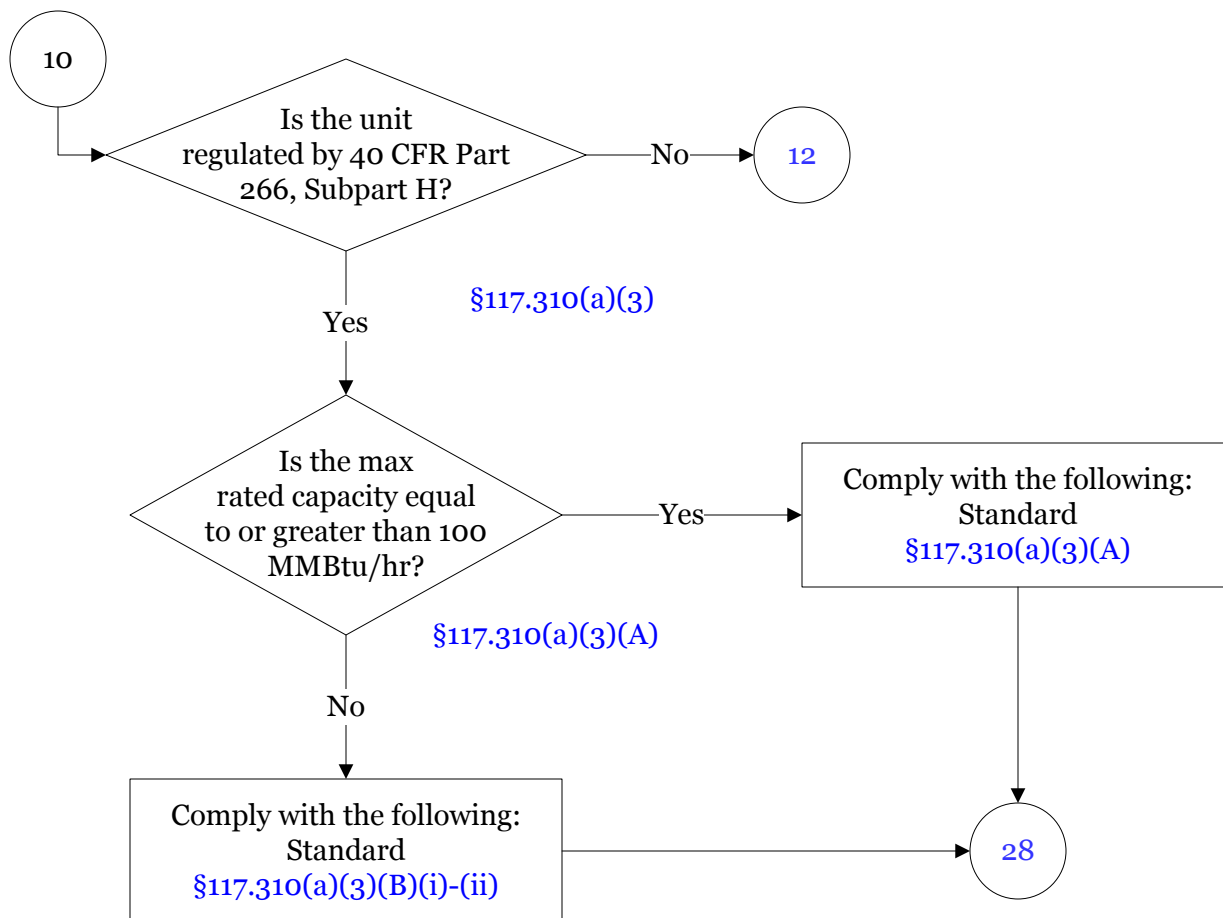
10

Is the unit regulated by 40 CFR Part 266, Subpart H?

No

12

§117.310(a)(3)

Yes

Is the max rated capacity equal to or greater than 100 MMBtu/hr?

Yes

Comply with the following: Standard §117.310(a)(3)(A)

§117.310(a)(3)(A)

No

Comply with the following: Standard §117.310(a)(3)(B)(i)-(ii)

28